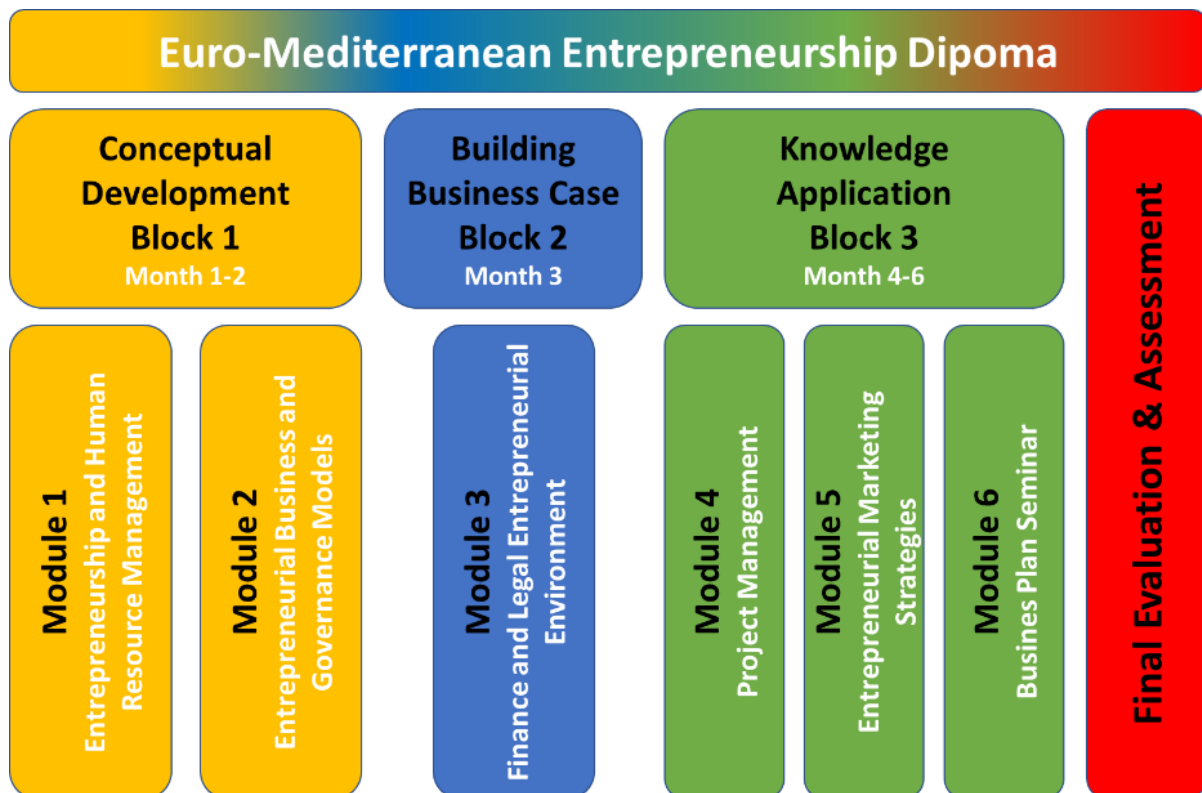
Euro-Mediterranean Entrepreneurship Dipoma

Conceptual Development Block 1
Month 1-2

Building Business Case Block 2
Month 3

Knowledge Application Block 3
Month 4-6

Final Evaluation & Assessment

Module 1
Entrepreneurship and Human Resource Management

Module 2
Entrepreneurial Business and Governance Models

Module 3
Finance and Legal Entrepreneurial Environment

Module 4
Project Management

Module 5
Entrepreneurial Marketing Strategies

Module 6
Busines Plan Seminar